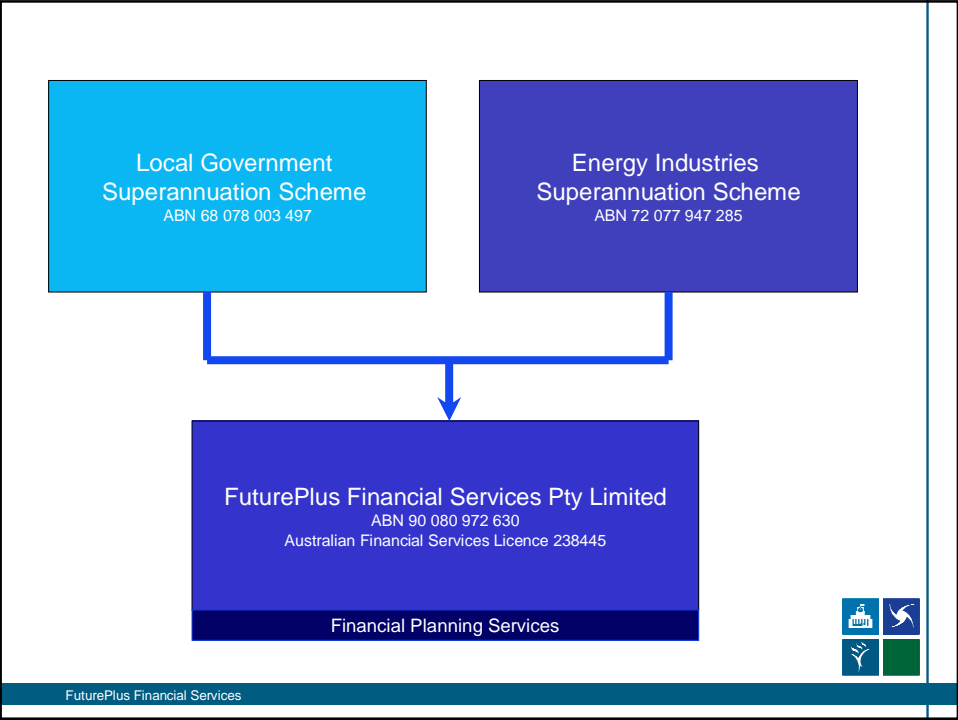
Local Government Superannuation Scheme
ABN 68 078 003 497

Energy Industries Superannuation Scheme
ABN 72 077 947 285

FuturePlus Financial Services Pty Limited
ABN 90 080 972 630
Australian Financial Services Licence 238445

Financial Planning Services

FuturePlus Financial Services